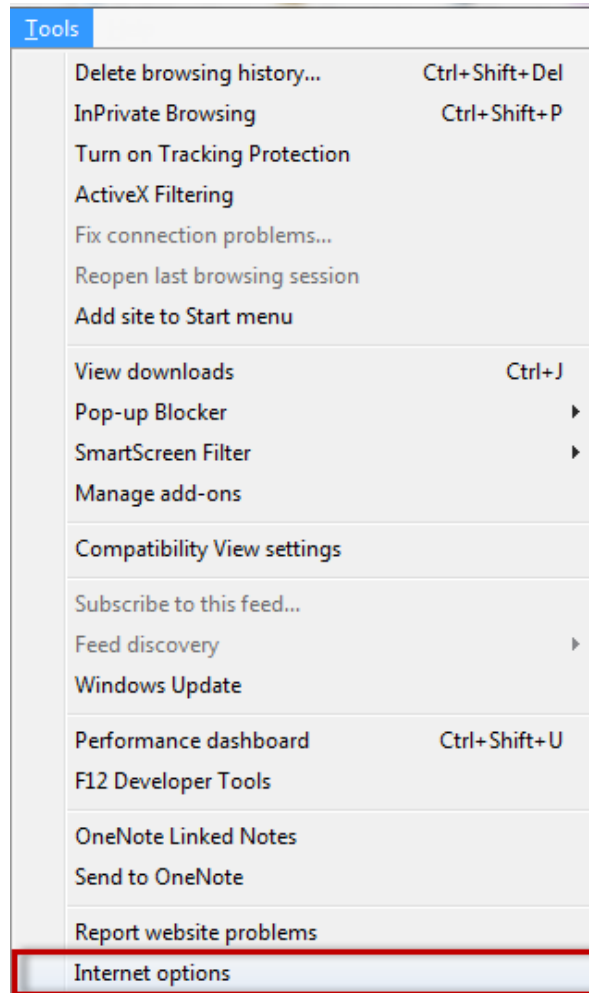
Tools

Delete browsing history... Ctrl+Shift+Del
InPrivate Browsing Ctrl+Shift+P
Turn on Tracking Protection
ActiveX Filtering
Fix connection problems...
Reopen last browsing session
Add site to Start menu

View downloads Ctrl+J
Pop-up Blocker
SmartScreen Filter
Manage add-ons

Compatibility View settings

Subscribe to this feed...
Feed discovery
Windows Update

Performance dashboard Ctrl+Shift+U
F12 Developer Tools

OneNote Linked Notes
Send to OneNote

Report website problems
Internet options